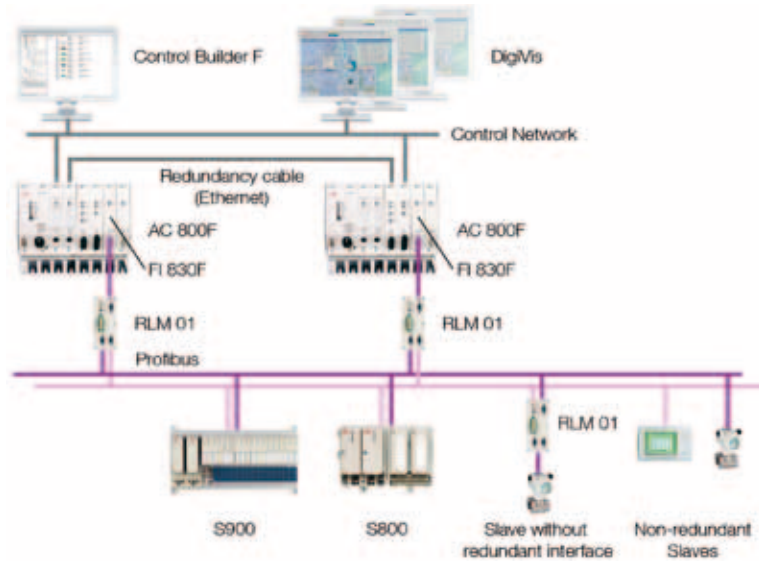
Control Builder F

DigiVis

Control Network

Redundancy cable (Ethernet)

AC 800F

FI 830F

AC 800F

FI 830F

RLM 01

RLM 01

Profibus

RLM 01

S900

S800

Slave without redundant interface

Non-redundant Slaves